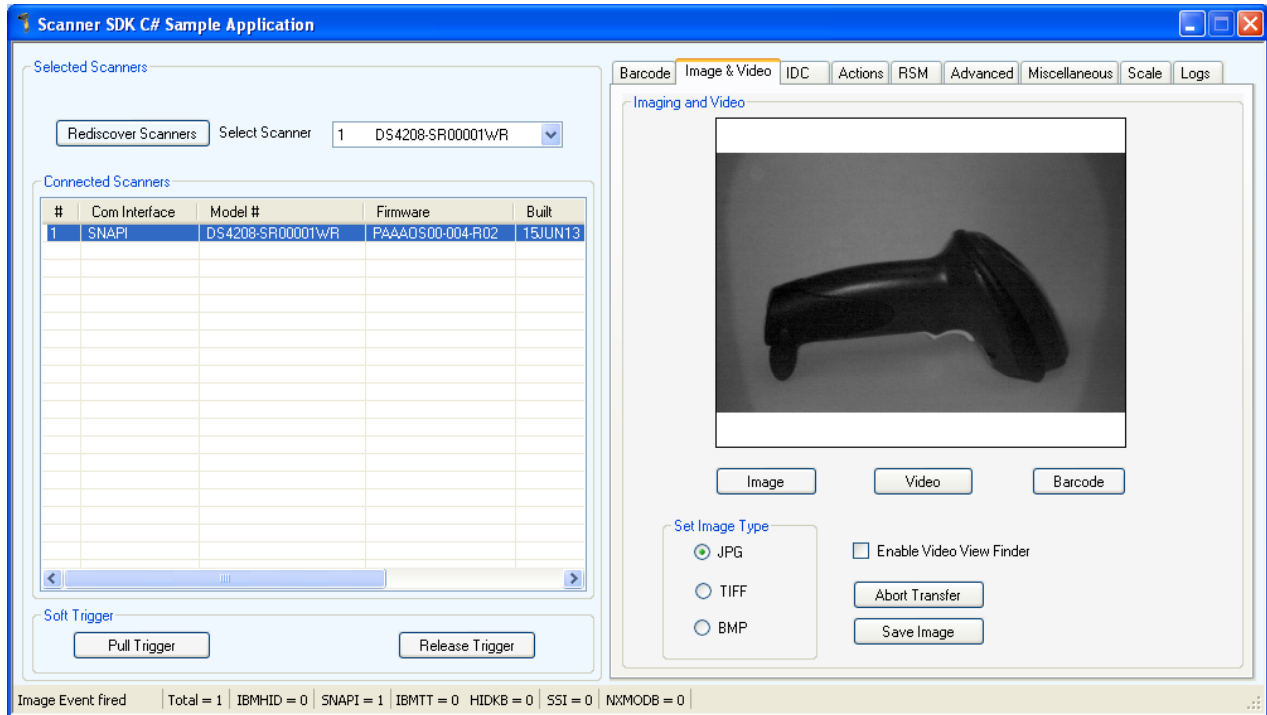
Scanner SDK C# Sample Application

Selected Scanners

Rediscover Scanners Select Scanner 1 DS4208-SR00001WR

Connected Scanners

| # | Com Interface | Model # | Firmware | Built |
|---|---|---|---|---|
| 1 | SNAPI | DS4208-SR00001WR | PAAAOS00-004-R02 | 15JUN13 |

Soft Trigger

Pull Trigger Release Trigger

Barcode | Image & Video | IDC | Actions | RSM | Advanced | Miscellaneous | Scale | Logs

Imaging and Video

Image Video Barcode

Set Image Type

JPG

TIFF

BMP

Enable Video View Finder

Abort Transfer

Save Image

Image Event fired | Total = 1 | IBMHID = 0 | SNAPI = 1 | IBMTT = 0 HIDKB = 0 | SSI = 0 | NXMODB = 0